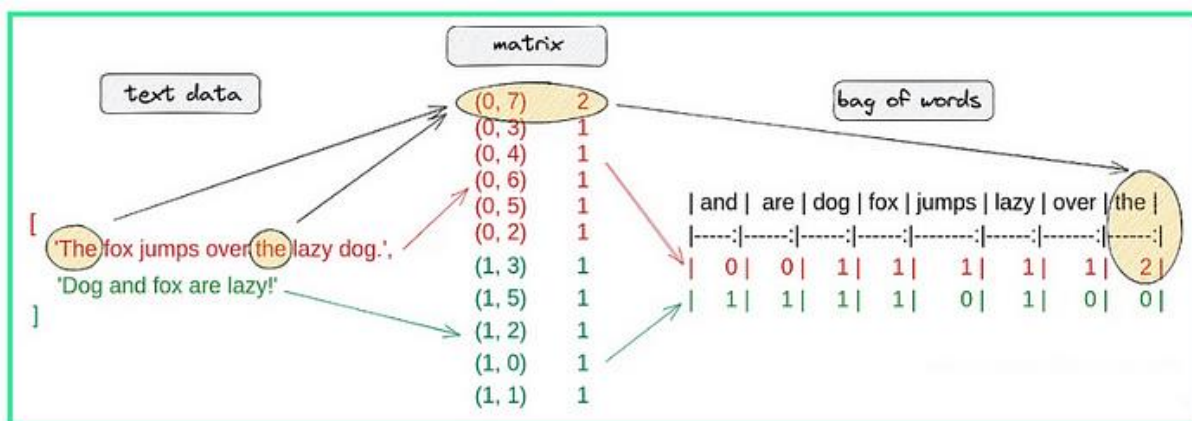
text data

[
'The fox jumps over the lazy dog.',
'Dog and fox are lazy!'
]

matrix

(0, 7) 2
(0, 3) 1
(0, 4) 1
(0, 6) 1
(0, 5) 1
(0, 2) 1
(1, 3) 1
(1, 5) 1
(1, 2) 1
(1, 0) 1
(1, 1) 1

bag of words

| and | are | dog | fox | jumps | lazy | over | the |
|-----:|-----:|-----:|-----:|-----:|-----:|-----:|-----:|
| 0 | 0 | 1 | 1 | 1 | 1 | 1 | 2 |
| 1 | 1 | 1 | 1 | 0 | 1 | 0 | 0 |